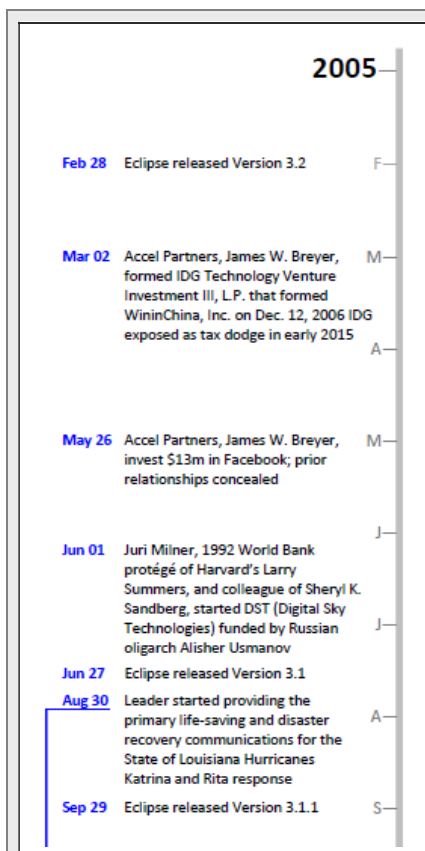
2005

Feb 28 Eclipse released Version 3.2

F

Mar 02 Accel Partners, James W. Breyer, formed IDG Technology Venture Investment III, L.P. that formed WininChina, Inc. on Dec. 12, 2006 IDG exposed as tax dodge in early 2015

M

A

May 26 Accel Partners, James W. Breyer, invest $13m in Facebook; prior relationships concealed

M

J

Jun 01 Juri Milner, 1992 World Bank protégé of Harvard's Larry Summers, and colleague of Sheryl K. Sandberg, started DST (Digital Sky Technologies) funded by Russian oligarch Alisher Usmanov

J

Jun 27 Eclipse released Version 3.1

Aug 30 Leader started providing the primary life-saving and disaster recovery communications for the State of Louisiana Hurricanes Katrina and Rita response

A

Sep 29 Eclipse released Version 3.1.1

S